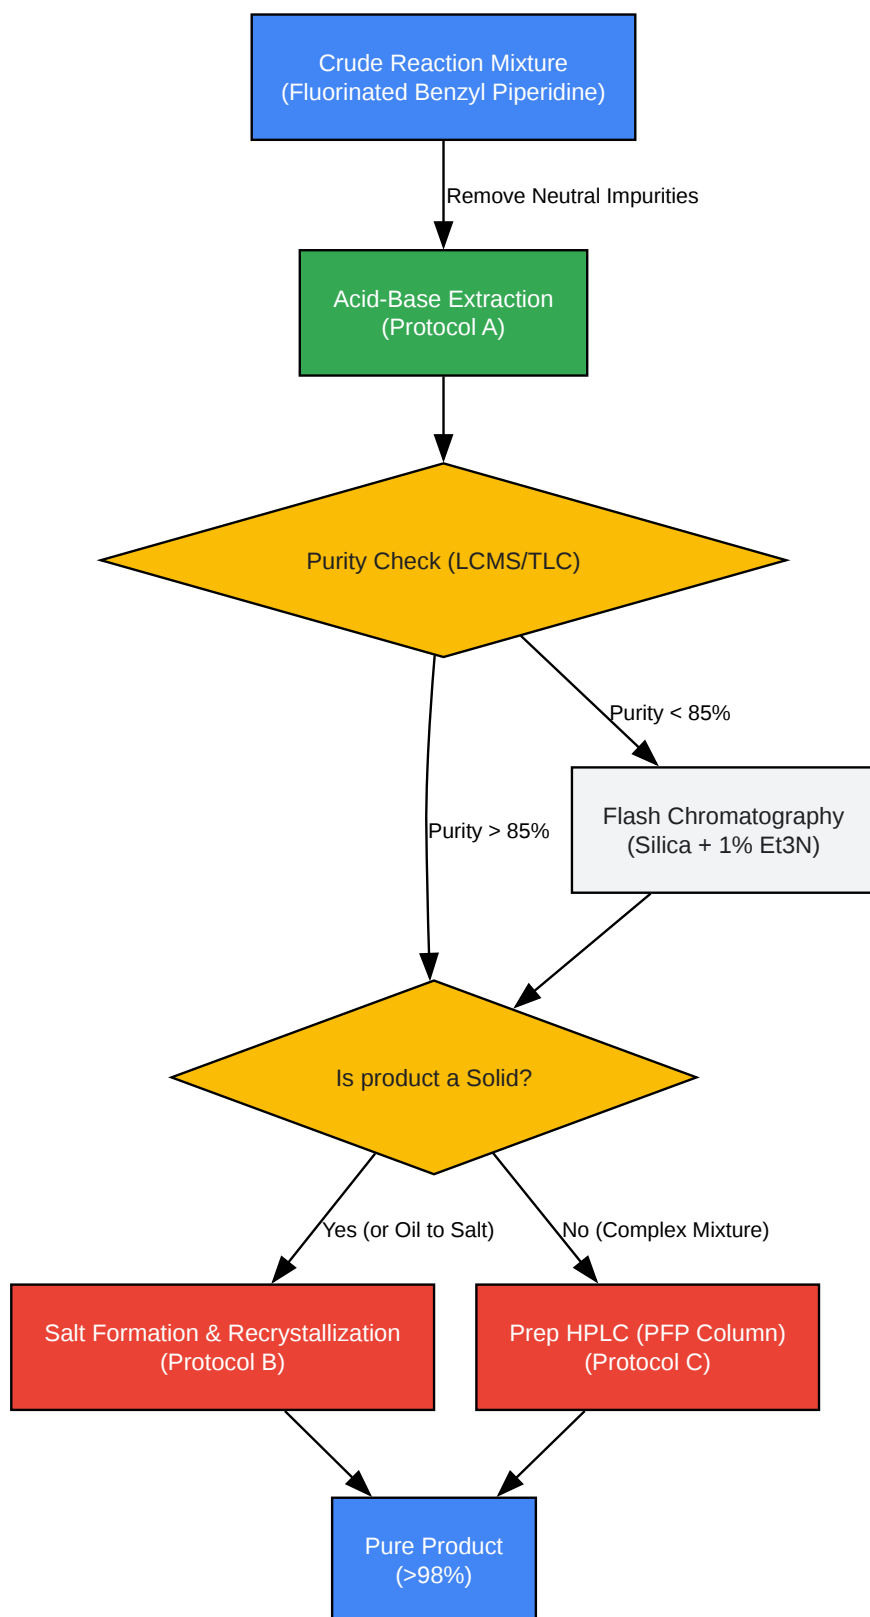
Crude Reaction Mixture
(Fluorinated Benzyl Piperidine)

Remove Neutral Impurities

Acid-Base Extraction
(Protocol A)

Purity Check (LCMS/TLC)

Purity < 85%

Flash Chromatography
(Silica + 1% Et3N)

Purity > 85%

Is product a Solid?

Yes (or Oil to Salt)

No (Complex Mixture)

Salt Formation & Recrystallization
(Protocol B)

Prep HPLC (PFP Column)
(Protocol C)

Pure Product
(>98%)